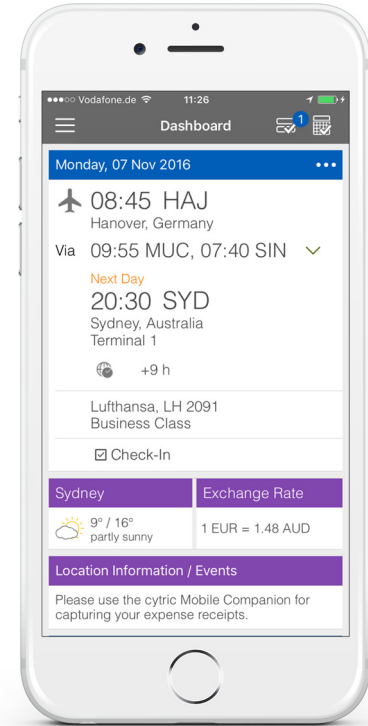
●●●○○ Vodafone.de 11:26

Dashboard

1

Monday, 07 Nov 2016

•••

08:45 HAJ

Hanover, Germany

Via 09:55 MUC, 07:40 SIN

Next Day

20:30 SYD

Sydney, Australia

Terminal 1

+9 h

Lufthansa, LH 2091

Business Class

Check-In

Sydney

Exchange Rate

9° / 16°

partly sunny

1 EUR = 1.48 AUD

Location Information / Events

Please use the cytric Mobile Companion for capturing your expense receipts.